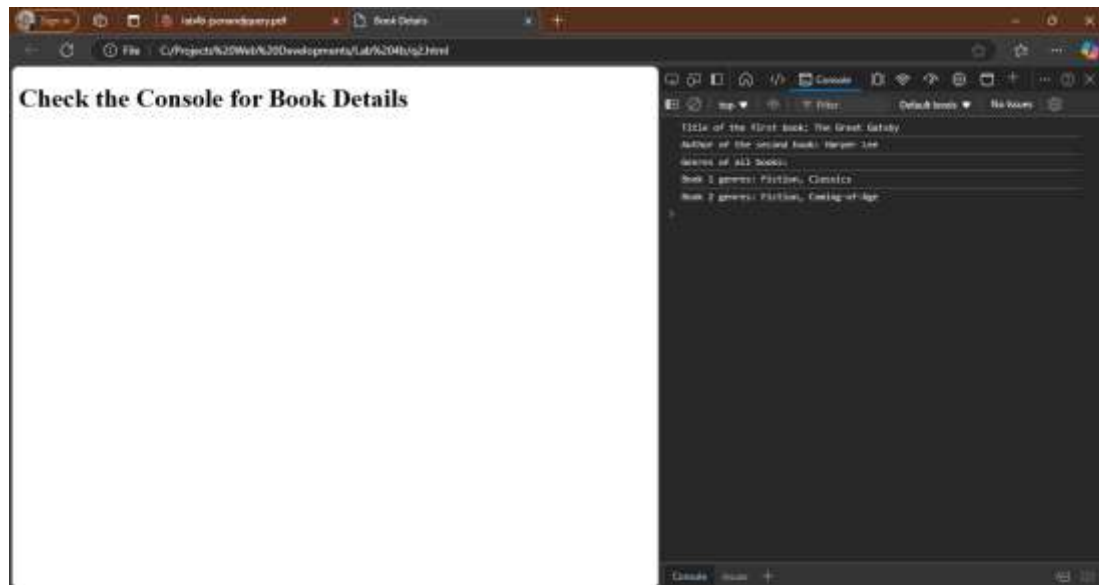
Sign in

lab4b-jsonandjquery.pdf

Book Details

File | C:/Projects%20Web%20Developments/Lab%204b/q2.html

Check the Console for Book Details

Console

top

Filter

Default levels

No Issues

Title of the first book: The Great Gatsby
Author of the second book: Harper Lee
Genres of all books:
Book 1 genres: Fiction, Classics
Book 2 genres: Fiction, Coming-of-Age

Console Issues +